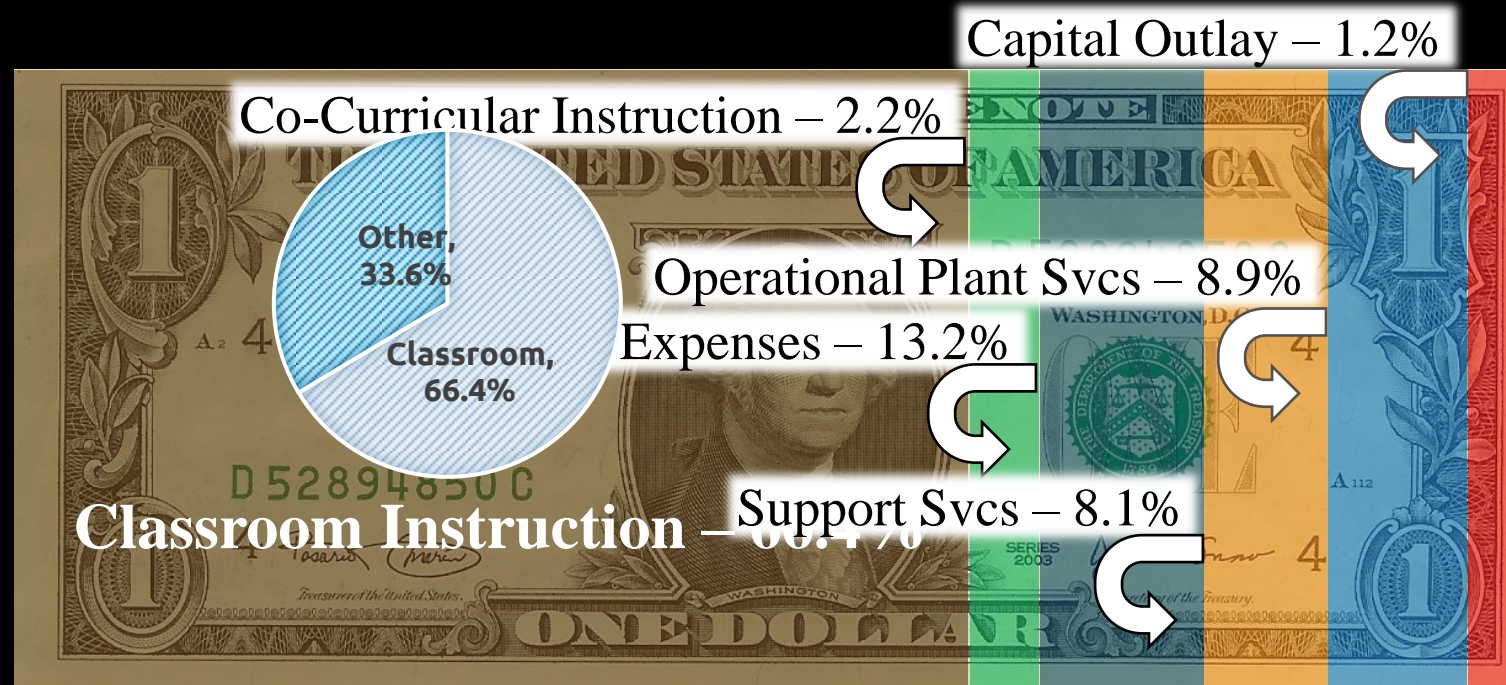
Capital Outlay – 1.2%

Co-Curricular Instruction – 2.2%

Other, 33.6%

Classroom, 66.4%

Operational Plant Svcs – 8.9%

Expenses – 13.2%

Support Svcs – 8.1%

Classroom Instruction – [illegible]

THE UNITED STATES OF AMERICA

FEDERAL RESERVE NOTE

WASHINGTON, D.C.

D 52894850 C

A 2

4

A 112

SERIES 2003

WASHINGTON

ONE DOLLAR

Treasurer of the United States.

of the Treasury.

1